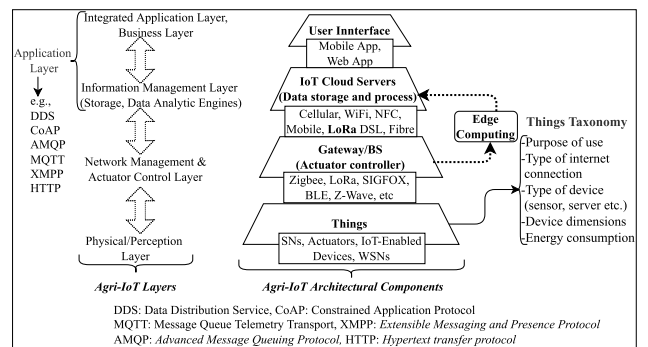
Application Layer
e.g., DDS CoAP AMQP MQTT XMPP HTTP

Integrated Application Layer, Business Layer

Information Management Layer (Storage, Data Analytic Engines)

Network Management & Actuator Control Layer

Physical/Perception Layer

Agri-IoT Layers

User Innterface
Mobile App, Web App

IoT Cloud Servers (Data storage and process)

Cellular, WiFi, NFC, Mobile, LoRa DSL, Fibre

Edge Computing

Gateway/BS (Actuator controller)

Zigbee, LoRa, SIGFOX, BLE, Z-Wave, etc

Things
SNs, Actuators, IoT-Enabled Devices, WSNs

Agri-IoT Architectural Components

Things Taxonomy
-Purpose of use
-Type of internet connection
-Type of device (sensor, server etc.)
-Device dimensions
-Energy consumption

DDS: Data Distribution Service, CoAP: Constrained Application Protocol
MQTT: Message Queue Telemetry Transport, XMPP: Extensible Messaging and Presence Protocol
AMQP: Advanced Message Queuing Protocol, HTTP: Hypertext transfer protocol